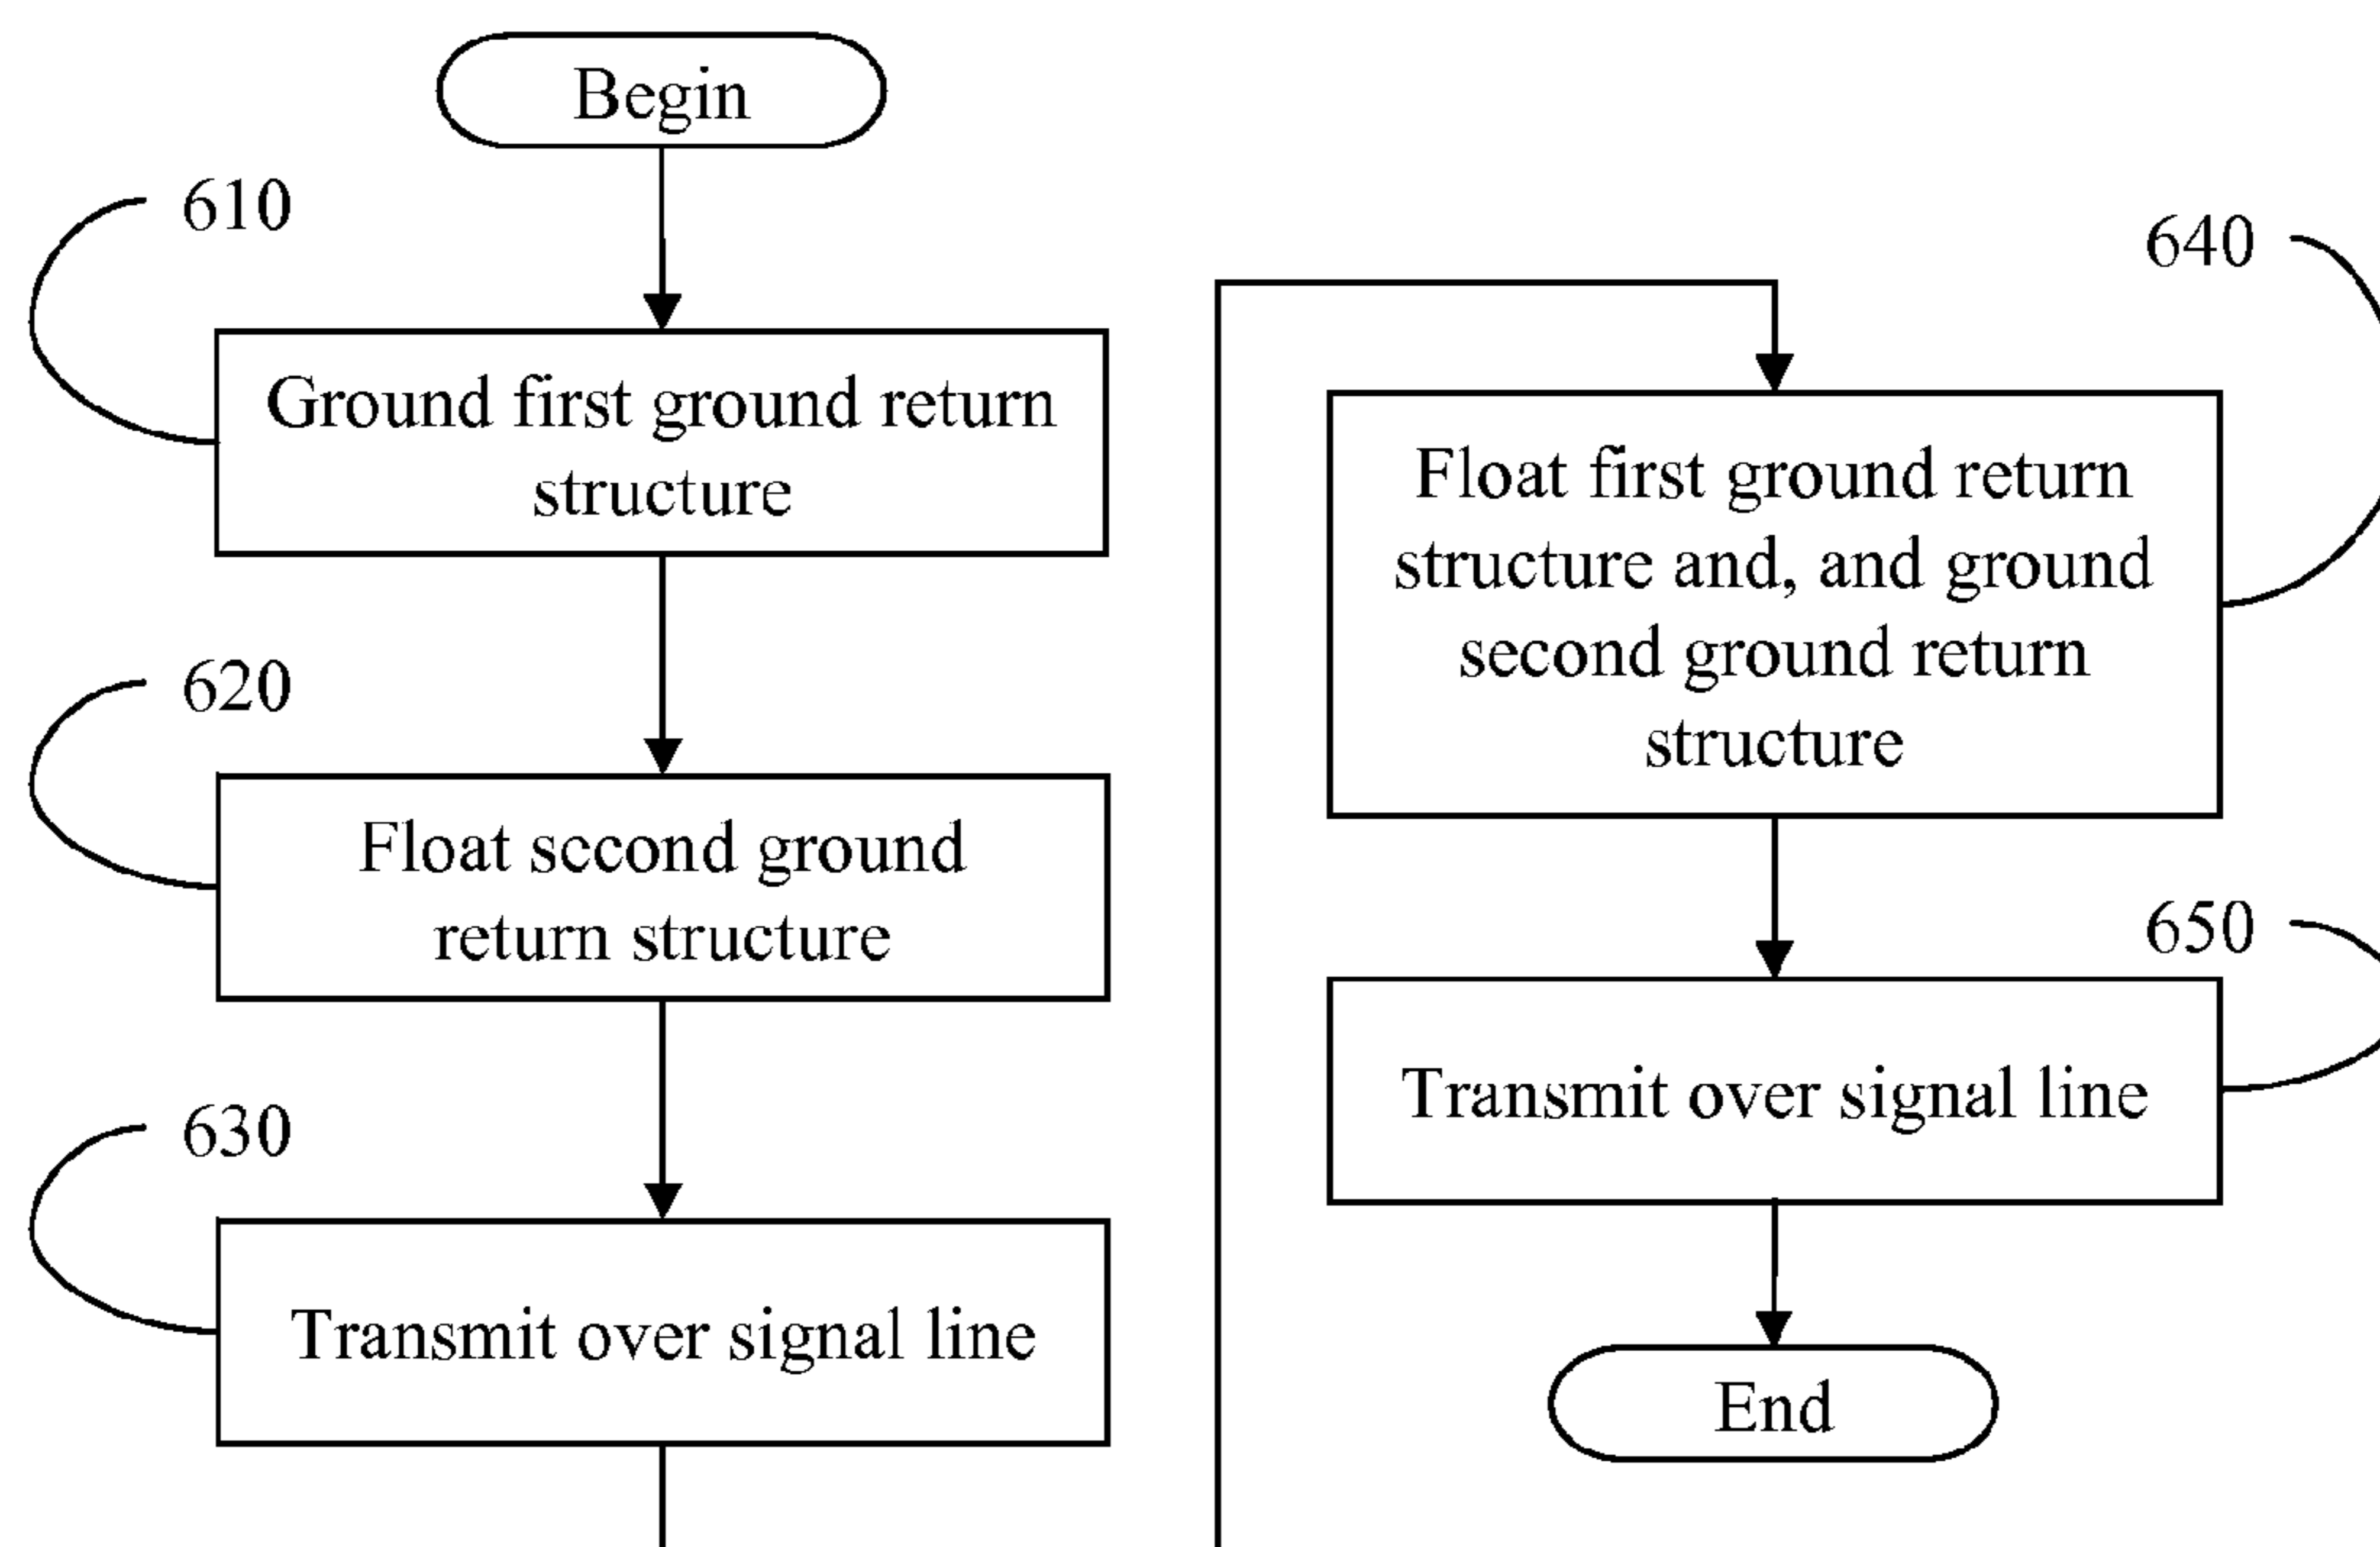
Begin

610

Ground first ground return structure

620

Float sccond ground return structure

630

Transmit over signal line

640

Float first ground return structure and, and ground second ground return structure

650

Transmit over signal line

End